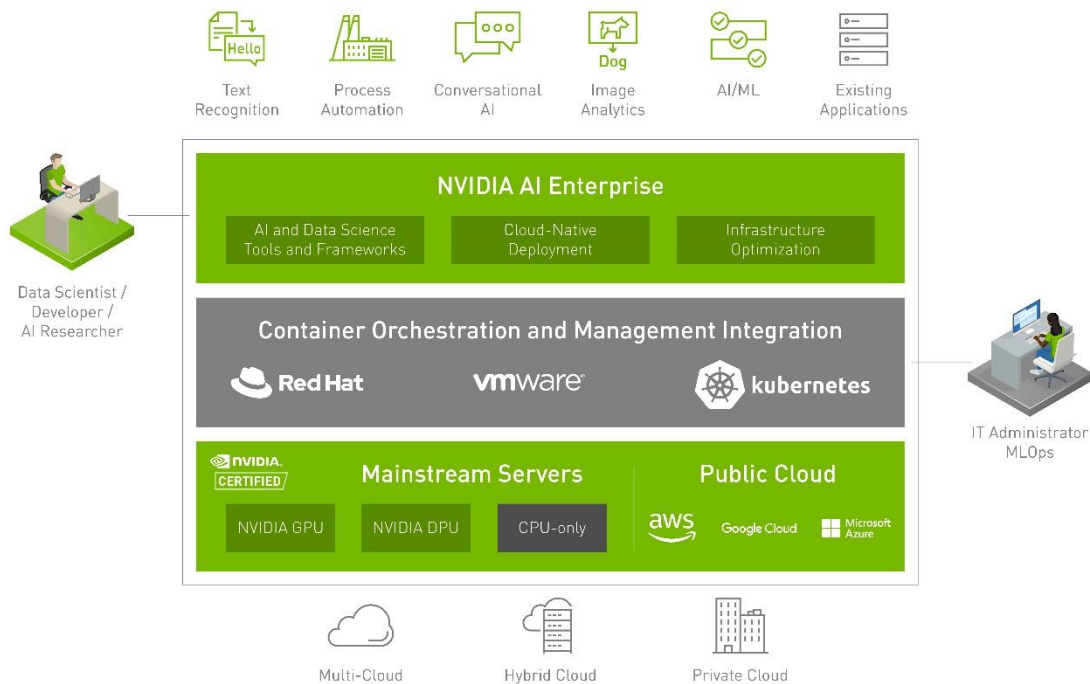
Hello

Text Recognition

Process Automation

Conversational AI

Dog

Image Analytics

AI/ML

Existing Applications

Data Scientist / Developer / AI Researcher

NVIDIA AI Enterprise

AI and Data Science Tools and Frameworks

Cloud-Native Deployment

Infrastructure Optimization

Container Orchestration and Management Integration

Red Hat

vmware

kubernetes

IT Administrator MLOps

NVIDIA. CERTIFIED

Mainstream Servers

NVIDIA GPU

NVIDIA DPU

CPU-only

Public Cloud

aws

Google Cloud

Microsoft Azure

Multi-Cloud

Hybrid Cloud

Private Cloud